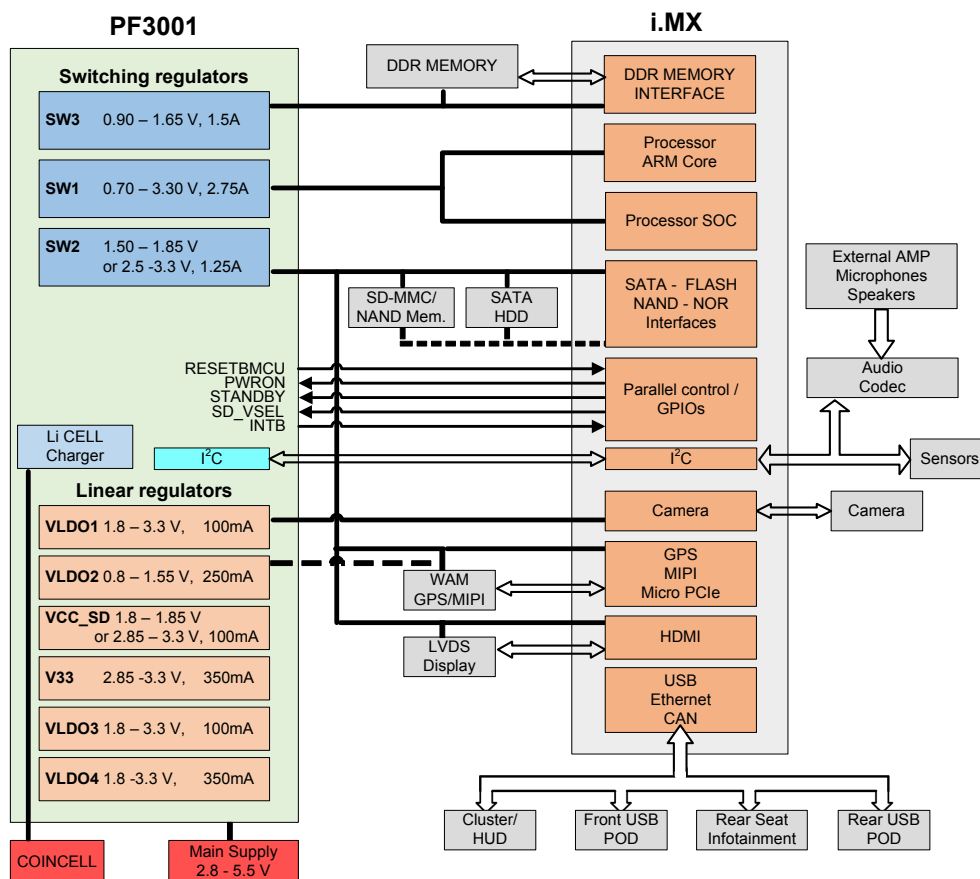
PF3001

i.MX

Switching regulators

SW3 0.90 – 1.65 V, 1.5A

SW1 0.70 – 3.30 V, 2.75A

SW2 1.50 – 1.85 V or 2.5 -3.3 V, 1.25A

DDR MEMORY

DDR MEMORY INTERFACE

Processor ARM Core

Processor SOC

SATA - FLASH NAND - NOR Interfaces

SD-MMC/ NAND Mem.

SATA HDD

External AMP Microphones Speakers

Audio Codec

RESETBMCU
PWRON
STANDBY
SD_VSEL
INTB

Parallel control / GPIOs

Li CELL Charger

I$^2$C

I$^2$C

Sensors

Linear regulators

VLDO1 1.8 – 3.3 V, 100mA

VLDO2 0.8 – 1.55 V, 250mA

VCC_SD 1.8 – 1.85 V or 2.85 – 3.3 V, 100mA

V33 2.85 -3.3 V, 350mA

VLDO3 1.8 – 3.3 V, 100mA

VLDO4 1.8 -3.3 V, 350mA

Camera

Camera

WAM GPS/MIPI

GPS MIPI Micro PCIe

LVDS Display

HDMI

USB Ethernet CAN

Cluster/ HUD

Front USB POD

Rear Seat Infotainment

Rear USB POD

COINCELL

Main Supply 2.8 - 5.5 V